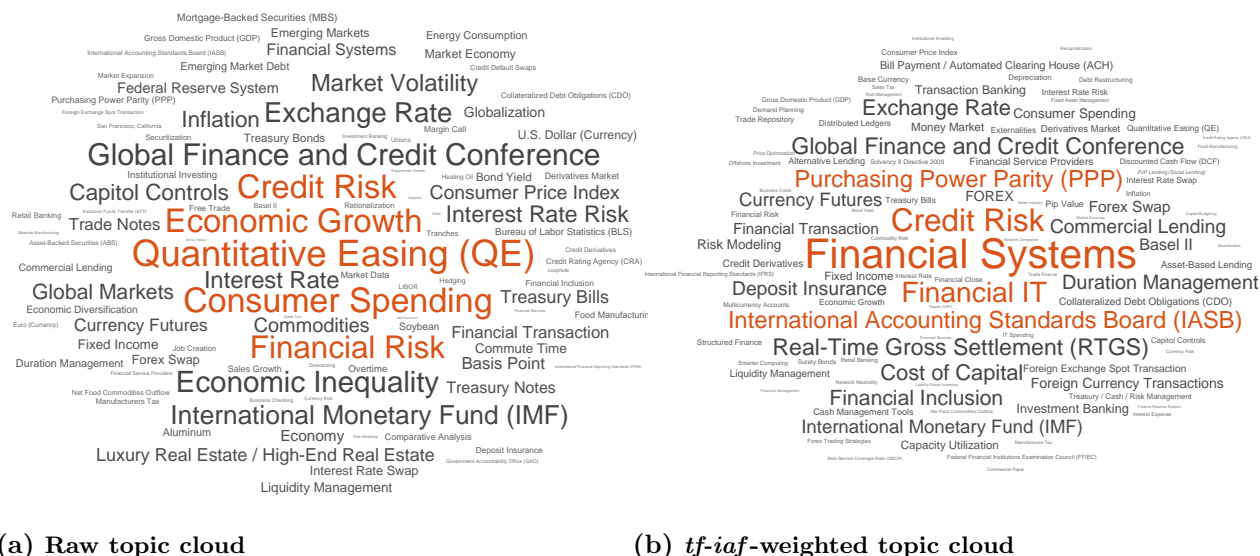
Mortgage-Backed Securities (MBS)
Gross Domestic Product (GDP) Emerging Markets Energy Consumption
International Accounting Standards Board (IASB) Financial Systems Market Economy
Market Expansion Emerging Market Debt Credit Default Swaps
Federal Reserve System Market Volatility
Purchasing Power Parity (PPP) Collateralized Debt Obligations (CDO)
Foreign Exchange Spot Transaction Globalization
San Francisco, California Inflation Exchange Rate
Securitization Treasury Bonds Investment Banking Unions Margin Call U.S. Dollar (Currency)
Global Finance and Credit Conference
Institutional Investing Healing Oil Bond Yield Derivatives Market
Capitol Controls Credit Risk Consumer Price Index
Retail Banking Electronic Funds Transfer (EFT) Free Trade Basel II Rationalization
Trade Notes Economic Growth Interest Rate Risk
Asset-Backed Securities (ABS) Tranches Bureau of Labor Statistics (BLS)
Quantitative Easing (QE) Credit Derivatives
Commercial Lending Credit Rating Agency (CRA)
Interest Rate Market Data Hedging
Global Markets Consumer Spending Financial Inclusion
Economic Diversification LIBOR Treasury Bills
Euro (Currency) Currency Futures Commodities Soybean Food Manufacturin
Fixed Income Job Creation Financial Transaction
Duration Management Forex Swap Financial Risk Commute Time
Financial Service Providers Sales Growth Overtime Basis Point International Financial Reporting Standards (IFRS)
Net Food Commodities Outflow Economic Inequality Treasury Notes
Manufacturers Tax Business Checking Currency Risk
International Monetary Fund (IMF)
Aluminum Economy Risk Modeling Comparative Analysis
Deposit Insurance
Luxury Real Estate / High-End Real Estate Government Accountability Office (GAO)
Interest Rate Swap
Liquidity Management

(a) Raw topic cloud

Institutional Investing
Consumer Price Index Recapitalization
Bill Payment / Automated Clearing House (ACH)
Base Currency Depreciation Debt Restructuring
Sales Tax Transaction Banking Interest Rate Risk
Risk Management Fixed Asset Management
Gross Domestic Product (GDP) Exchange Rate Consumer Spending
Trade Repository Distributed Ledgers Money Market Externalities Derivatives Market Quantitative Easing (QE)
Global Finance and Credit Conference
Offshore Investment Alternative Lending Solvency II Directive 2009 Financial Service Providers Discounted Cash Flow (DCF)
Purchasing Power Parity (PPP) P2P Lending (Social Lending)
Currency Futures Treasury Bills FOREX Pip Value Interest Rate Swap
Business Credit Forex Swap
Financial Risk Credit Risk
Financial Transaction Commercial Lending
Risk Modeling Commodity Risk Basel II
Financial Systems
Credit Derivatives Asset-Based Lending
International Financial Reporting Standards (IFRS) Fixed Income Interest Rate Financial Close Trade Finance
Deposit Insurance Financial IT Duration Management
Multicurrency Accounts Economic Growth Collateralized Debt Obligations (CDO)
International Accounting Standards Board (IASB)
Structured Finance IT Spending Capitol Controls
Smarter Computing Surety Bonds Real-Time Gross Settlement (RTGS) Currency Risk
Retail Banking
Liquidity Management Cost of Capital Foreign Exchange Spot Transaction
Network Neutrality Foreign Currency Transactions
Financial Management Financial Inclusion Treasury / Cash / Risk Management
Cash Management Tools Net Food Commodities Outflow Investment Banking Financial Reserve System
International Monetary Fund (IMF)
Forex Trading Strategies Capacity Utilization Manufacturers Tax
Debt-Service Coverage Ratio (DSCR) Federal Financial Institutions Examination Council (FFIEC)
Commercial Paper

(b) tf-iaf-weighted topic cloud